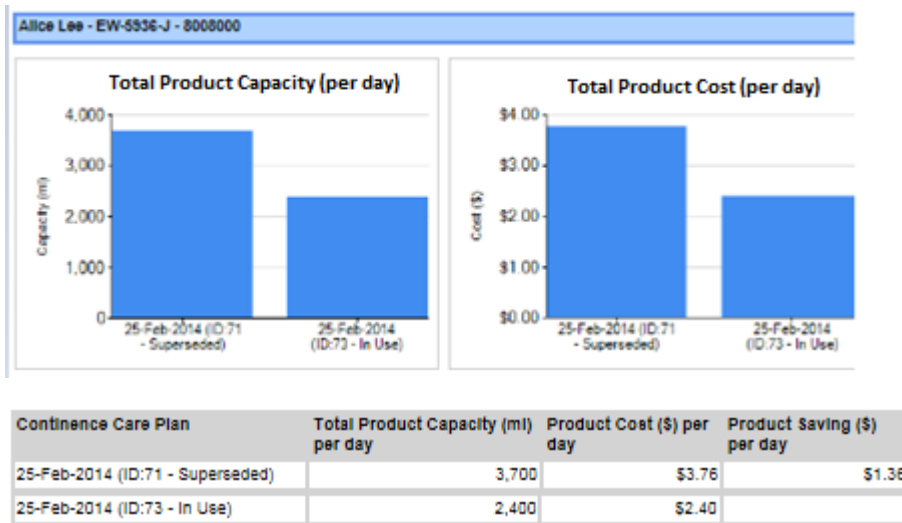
Alice Lee - EW-5536-J - 8008000

Total Product Capacity (per day)

4,000
3,000
2,000
1,000
0

Capacity (ml)

25-Feb-2014 (ID:71 - Superseded)
25-Feb-2014 (ID:73 - In Use)

Total Product Cost (per day)

$4.00
$3.00
$2.00
$1.00
$0.00

Cost ($)

25-Feb-2014 (ID:71 - Superseded)
25-Feb-2014 (ID:73 - In Use)

| Continence Care Plan | Total Product Capacity (ml) per day | Product Cost ($) per day | Product Saving ($) per day |
|---|---|---|---|
| 25-Feb-2014 (ID:71 - Superseded) | 3,700 | $3.76 | $1.36 |
| 25-Feb-2014 (ID:73 - In Use) | 2,400 | $2.40 | |